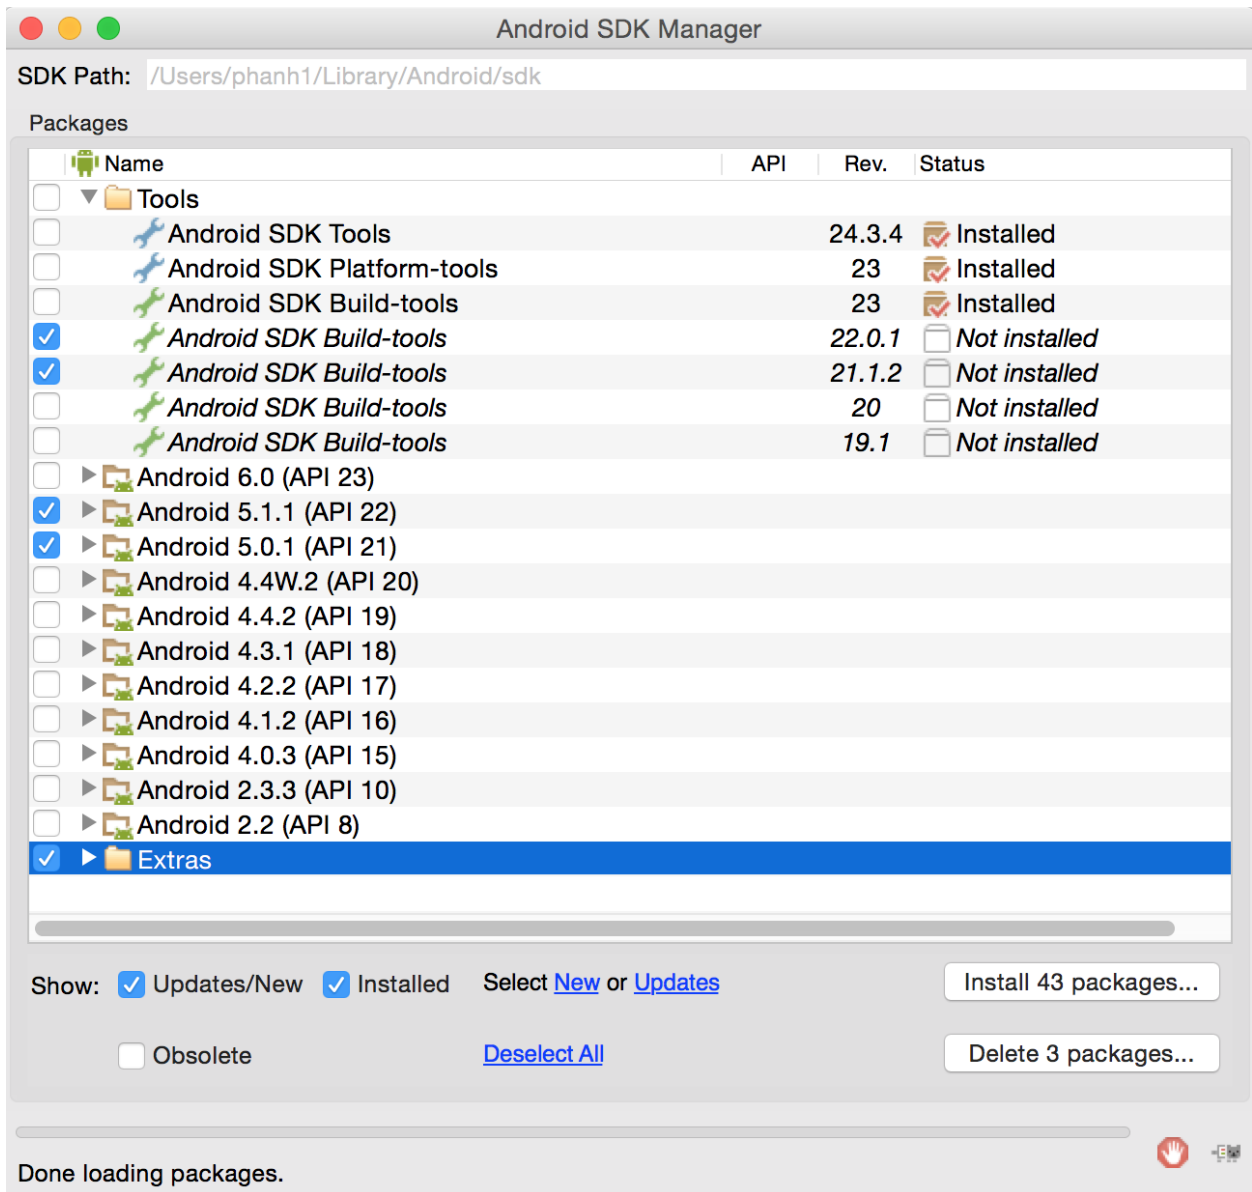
Android SDK Manager

SDK Path: /Users/phanh1/Library/Android/sdk

Packages

| Name | API | Rev. | Status |
|---|---|---|---|
| Tools | | | |
| Android SDK Tools | | 24.3.4 | Installed |
| Android SDK Platform-tools | | 23 | Installed |
| Android SDK Build-tools | | 23 | Installed |
| Android SDK Build-tools | | 22.0.1 | Not installed |
| Android SDK Build-tools | | 21.1.2 | Not installed |
| Android SDK Build-tools | | 20 | Not installed |
| Android SDK Build-tools | | 19.1 | Not installed |
| Android 6.0 (API 23) | | | |
| Android 5.1.1 (API 22) | | | |
| Android 5.0.1 (API 21) | | | |
| Android 4.4W.2 (API 20) | | | |
| Android 4.4.2 (API 19) | | | |
| Android 4.3.1 (API 18) | | | |
| Android 4.2.2 (API 17) | | | |
| Android 4.1.2 (API 16) | | | |
| Android 4.0.3 (API 15) | | | |
| Android 2.3.3 (API 10) | | | |
| Android 2.2 (API 8) | | | |
| Extras | | | |

Show: Updates/New Installed Select New or Updates Install 43 packages...

Obsolete Deselect All Delete 3 packages...

Done loading packages.